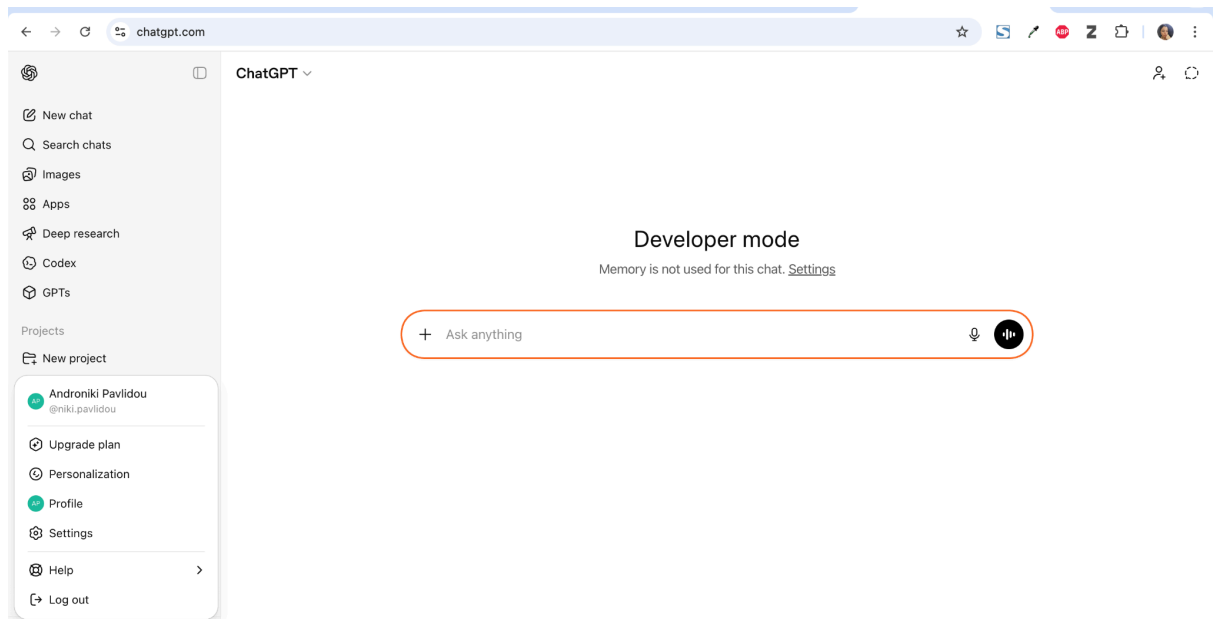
chatgpt.com

ABP

ChatGPT

New chat
Search chats
Images
Apps
Deep research
Codex
GPTs

Projects
New project

AP Androniki Pavlidou
@niki.pavlidou

Upgrade plan
Personalization
AP Profile
Settings
Help
Log out

Developer mode

Memory is not used for this chat. Settings

Ask anything